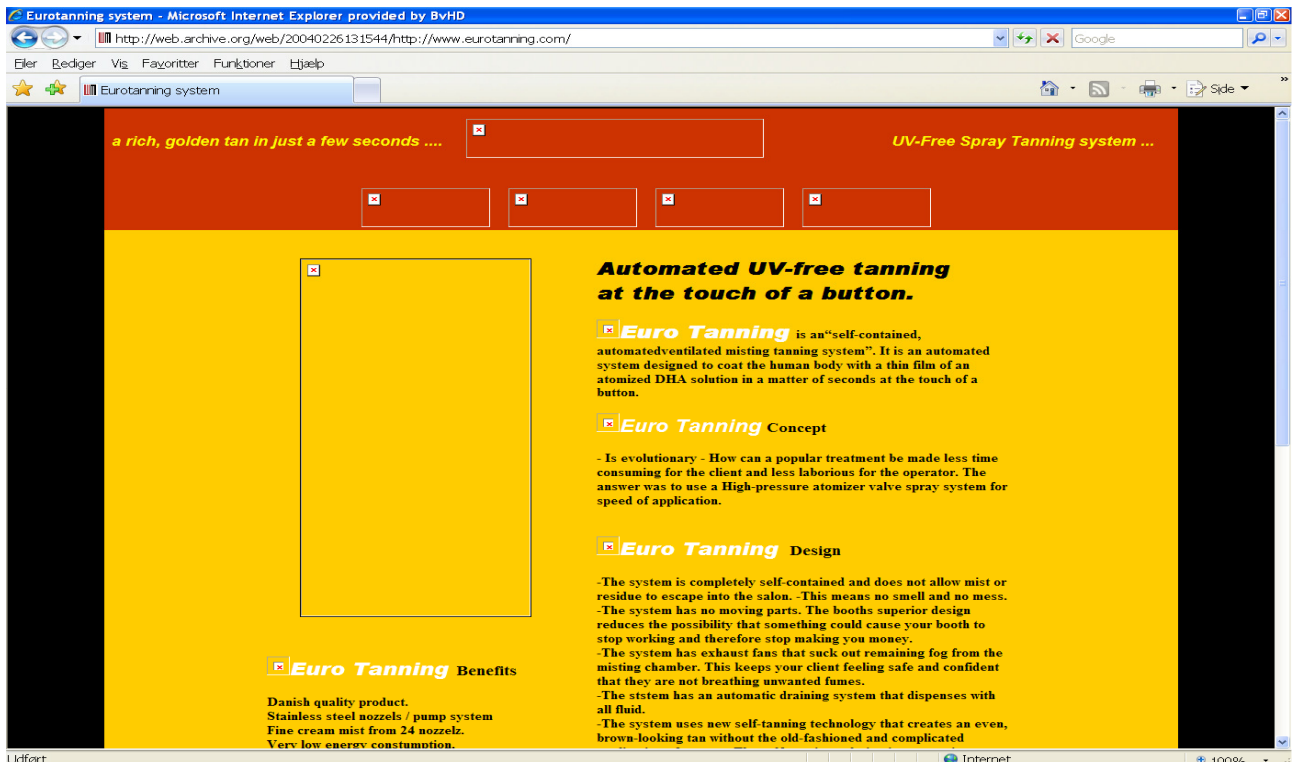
Eurotanning system - Microsoft Internet Explorer provided by BvHD

http://web.archive.org/web/20040226131544/http://www.eurotanning.com/

Google

Filer Rediger Vis Favoritter Funktioner Hjælp

Eurotanning system

Side

a rich, golden tan in just a few seconds ....

UV-Free Spray Tanning system ...

Automated UV-free tanning at the touch of a button.

Euro Tanning is an“self-contained, automatedventilated misting tanning system”. It is an automated system designed to coat the human body with a thin film of an atomized DHA solution in a matter of seconds at the touch of a button.

Euro Tanning Concept

- Is evolutionary - How can a popular treatment be made less time consuming for the client and less laborious for the operator. The answer was to use a High-pressure atomizer valve spray system for speed of application.

Euro Tanning Design

-The system is completely self-contained and does not allow mist or residue to escape into the salon. -This means no smell and no mess.
-The system has no moving parts. The booths superior design reduces the possibility that something could cause your booth to stop working and therefore stop making you money.
-The system has exhaust fans that suck out remaining fog from the misting chamber. This keeps your client feeling safe and confident that they are not breathing unwanted fumes.
-The ststem has an automatic draining system that dispenses with all fluid.
-The system uses new self-tanning technology that creates an even, brown-looking tan without the old-fashioned and complicated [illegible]

Euro Tanning Benefits

Danish quality product.
Stainless steel nozzels / pump system
Fine cream mist from 24 nozzelz.
Very low energy constumption.

Udført

Internet

100%